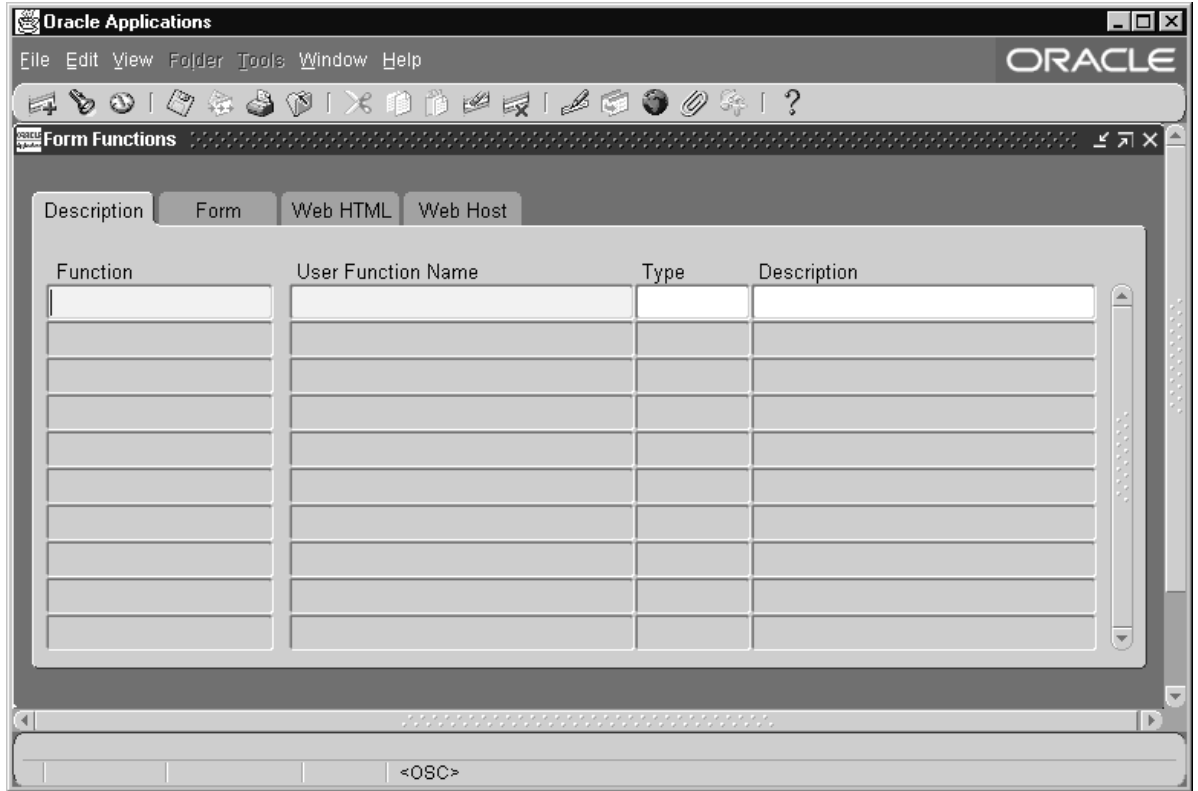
Oracle Applications

File Edit View Folder Tools Window Help

ORACLE

?

Form Functions

Description Form Web HTML Web Host

| Function | User Function Name | Type | Description |
|---|---|---|---|
| | | | |
| | | | |
| | | | |
| | | | |
| | | | |
| | | | |
| | | | |
| | | | |
| | | | |
| | | | |

<OSC>